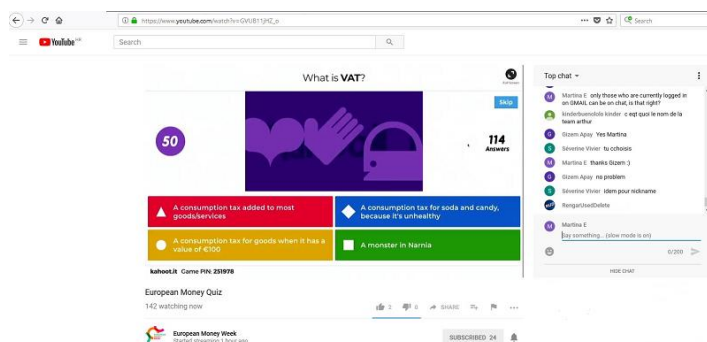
https://www.youtube.com/watch?v=GVUB11jHZ_o

Search

YouTube

Search

What is VAT?

Skip

50

114
Answers

A consumption tax added to most goods/services

A consumption tax for soda and candy, because it's unhealthy

A consumption tax for goods when it has a value of €100

A monster in Narnia

kahoot.it Game PIN: 251978

European Money Quiz

142 watching now

3 6 SHARE

European Money Week
Started streaming 1 hour ago

SUBSCRIBED 24

Top chat

Martina E only those who are currently logged in on GMAIL can be on chat, is that right?

kinderbuendolo kinder c eqt quoi le nom de la team arthur

Gizem Apay Yes Martina

Séverine Vivier tu cchoisis

Martina E thanks Gizem :)

Gizem Apay no problem

Séverine Vivier idem pour nickname

RongarUsedDelete

Martina E
Say something... (slow mode is on)

0/200

HIDE CHAT